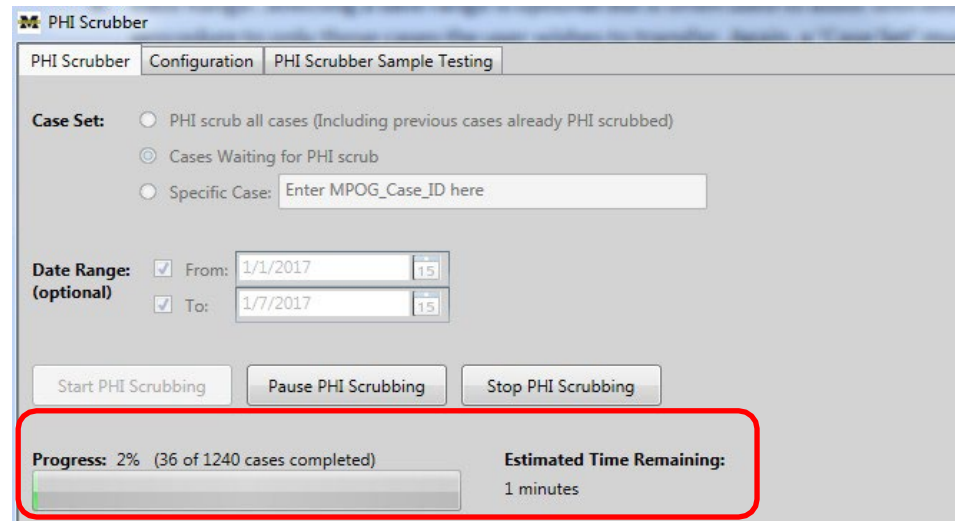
PHI Scrubber

PHI Scrubber | Configuration | PHI Scrubber Sample Testing

Case Set: PHI scrub all cases (Including previous cases already PHI scrubbed)
Cases Waiting for PHI scrub
Specific Case: Enter MPOG_Case_ID here

Date Range: (optional) From: 1/1/2017 15
To: 1/7/2017 15

Start PHI Scrubbing | Pause PHI Scrubbing | Stop PHI Scrubbing

Progress: 2% (36 of 1240 cases completed)

Estimated Time Remaining:
1 minutes